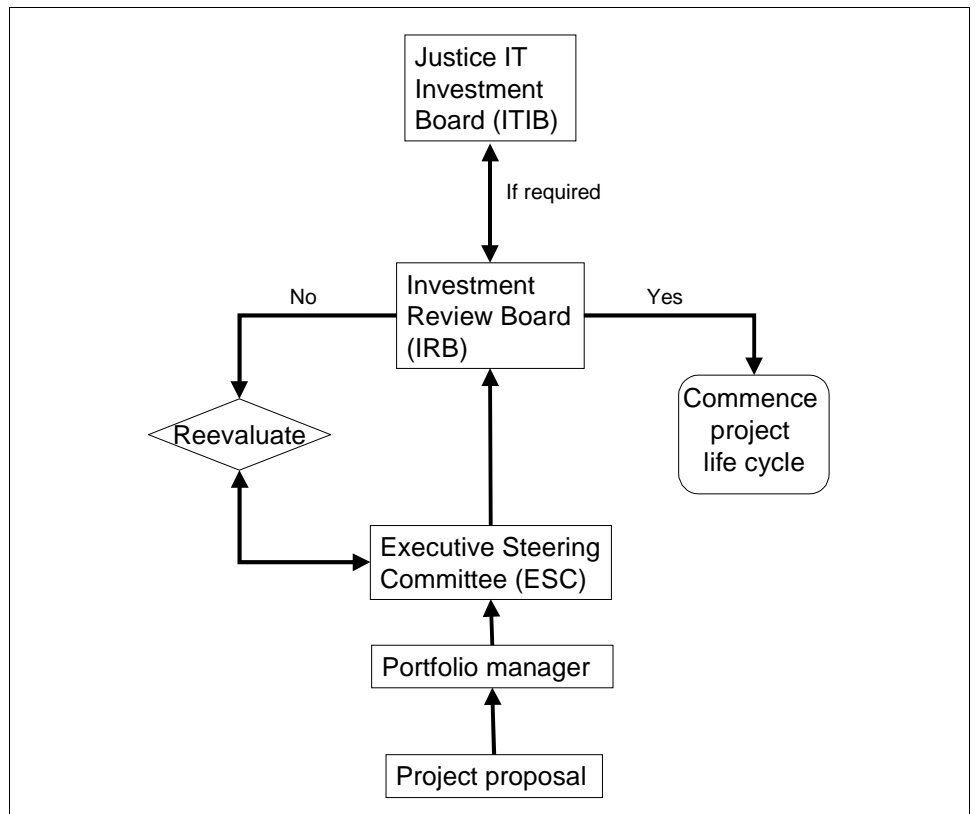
Justice IT Investment Board (ITIB)

If required

Investment Review Board (IRB)

No

Yes

Reevaluate

Commence project life cycle

Executive Steering Committee (ESC)

Portfolio manager

Project proposal